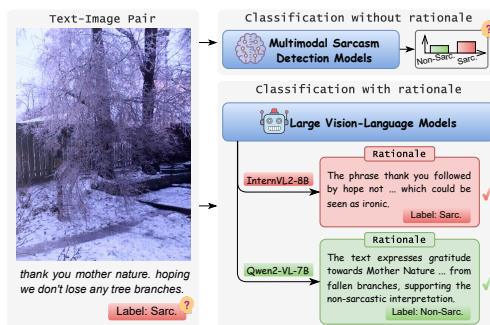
Text-Image Pair

thank you mother nature. hoping we don't lose any tree branches.

Label: Sarc.

?

Classification without rationale

Multimodal Sarcasm Detection Models

Non-Sarc. Sarc.

Classification with rationale

Large Vision-Language Models

InternVL2-8B

Rationale

The phrase thank you followed by hope not ... which could be seen as ironic.

Label: Sarc.

Qwen2-VL-7B

Rationale

The text expresses gratitude towards Mother Nature ... from fallen branches, supporting the non-sarcastic interpretation.

Label: Non-Sarc.